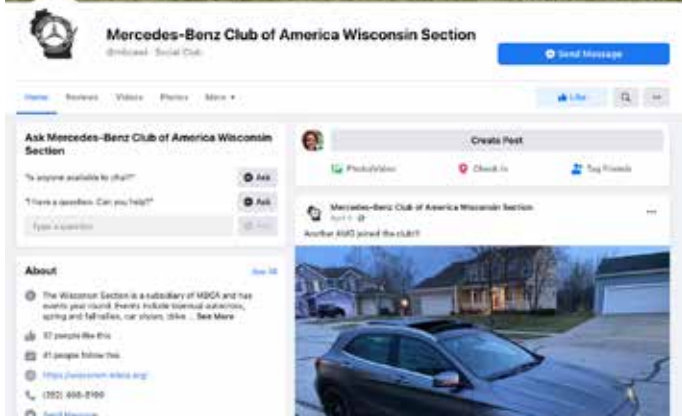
Mercedes-Benz Club of America Wisconsin Section
@mbcawi · Social Club

Send Message

Home Reviews Videos Photos More ▾

Like

Ask Mercedes-Benz Club of America Wisconsin Section

"Is anyone available to chat?" Ask

"I have a question. Can you help?" Ask

Type a question

About See All

The Wisconsin Section is a subsidiary of MBCA and has events year round. Events include technical sessions, spring and fall rallies, car shows, drive ... See More

57 people like this

61 people follow this

https://wisconsin.mbca.org/

(262) 466-8160

Send Message

Create Post

Photo/Video Check in Tag Friends

Mercedes-Benz Club of America Wisconsin Section
April 4 ·

Another AMG joined the club!!!